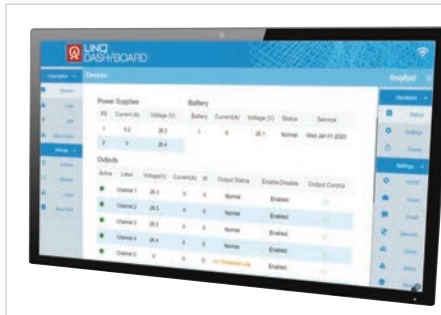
LINQ DASHBOARD

Devices

SmallPod

Power Supplies

| PS | Current (A) | Voltage (V) |
|---|---|---|
| 1 | 0.2 | 26.3 |
| 2 | 0 | 26.4 |

Battery

| Battery | Current (A) | Voltage (V) | Status | Service |
|---|---|---|---|---|
| 1 | 0 | 26.1 | Normal | Wed Jan 01 2020 |

Outputs

| Active | Label | Voltage(V) | Current(A) | W | Output Status | Enable/Disable | Output Control |
|---|---|---|---|---|---|---|---|
| | Channel 1 | 26.3 | 0 | 0 | Normal | Enabled | |
| | Channel 2 | 26.3 | 0 | 0 | Normal | Enabled | |
| | Channel 3 | 26.3 | 0 | 0 | Normal | Enabled | |
| | Channel 4 | 26.4 | 0 | 0 | Normal | Enabled | |
| | Channel 5 | 0 | 0 | 0 | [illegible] | Enabled | |

Hardware

Status

Settings

Events

Settings

Install

Cloud

Email

Security

Users

Notify

Network

Network

Settings